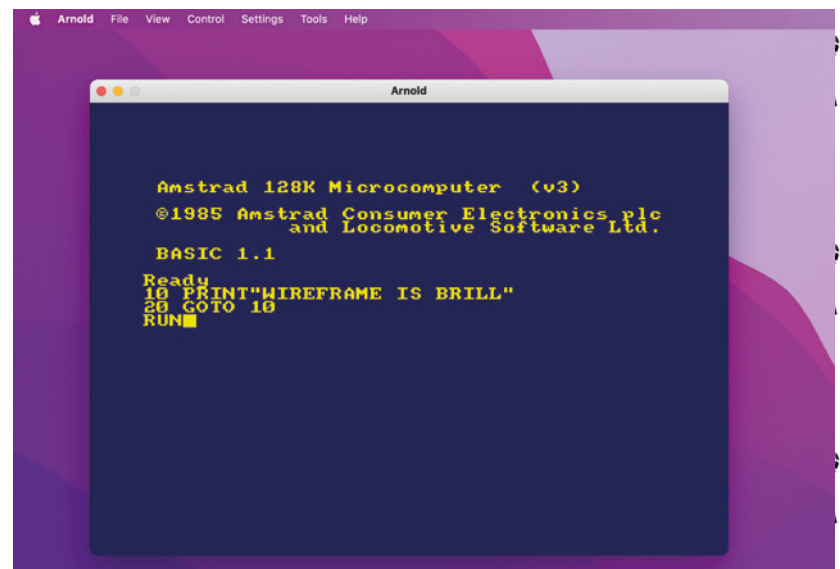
Arnold File View Control Settings Tools Help

Arnold

Amstrad 128K Microcomputer (v3)

©1985 Amstrad Consumer Electronics plc
and Locomotive Software Ltd.

BASIC 1.1

Ready
10 PRINT"WIREFRAME IS BRILL"
20 GOTO 10
RUN